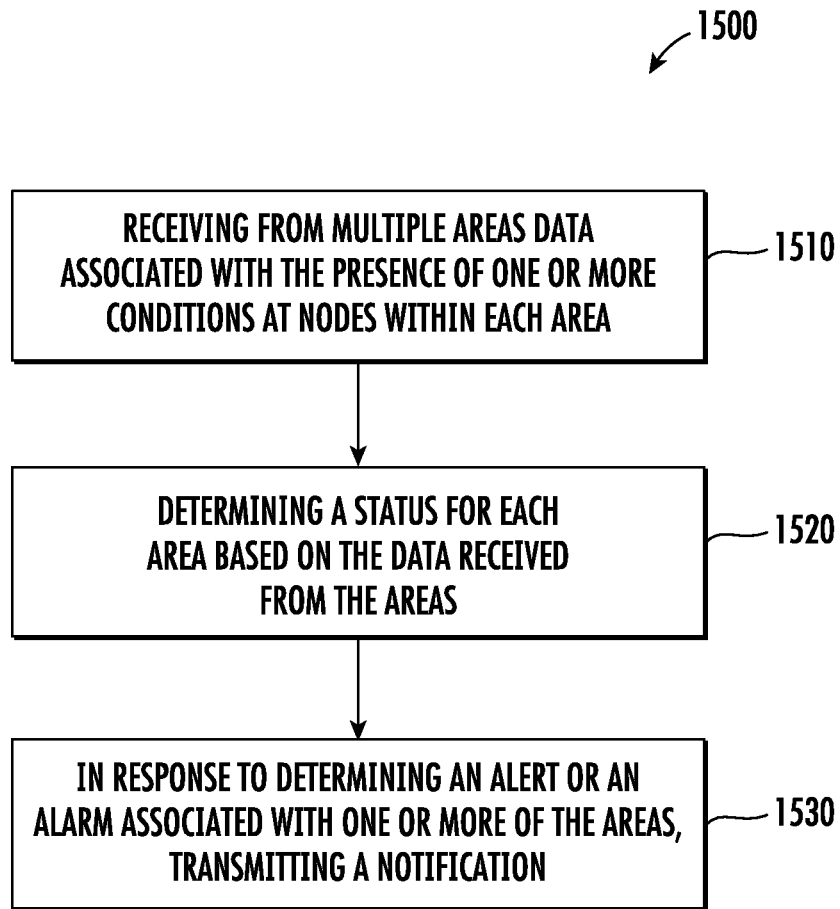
1500

RECEIVING FROM MULTIPLE AREAS DATA ASSOCIATED WITH THE PRESENCE OF ONE OR MORE CONDITIONS AT NODES WITHIN EACH AREA

1510

DETERMINING A STATUS FOR EACH AREA BASED ON THE DATA RECEIVED FROM THE AREAS

1520

IN RESPONSE TO DETERMINING AN ALERT OR AN ALARM ASSOCIATED WITH ONE OR MORE OF THE AREAS, TRANSMITTING A NOTIFICATION

1530